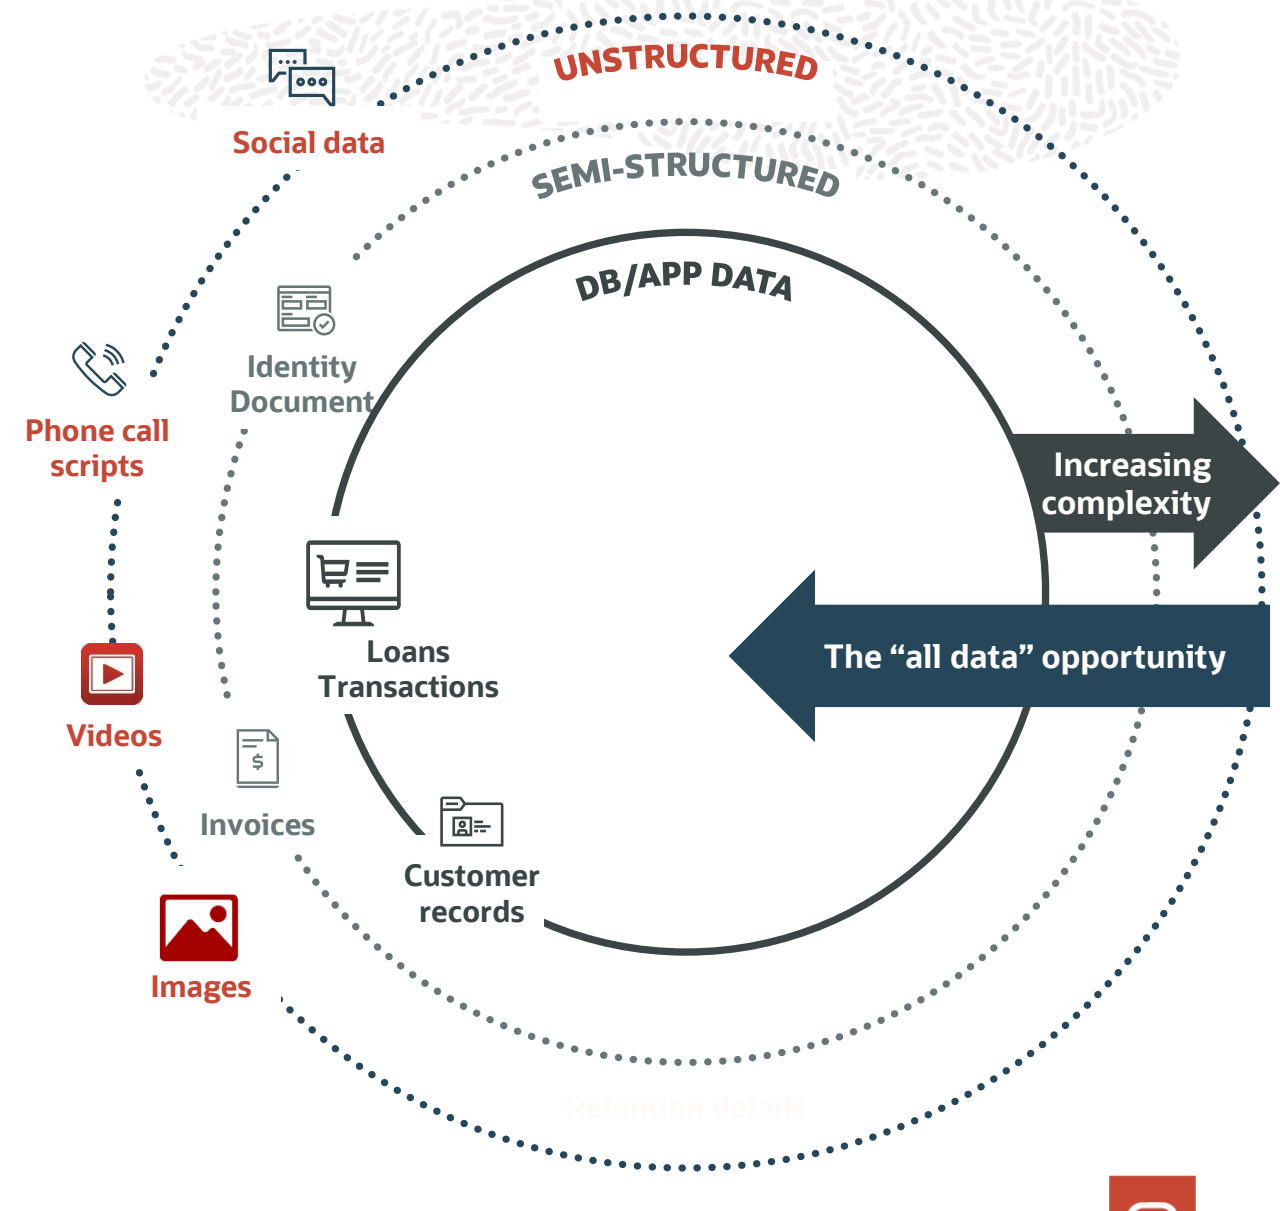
UNSTRUCTURED

Social data

SEMI-STRUCTURED

DB/APP DATA

Identity Document

Phone call scripts

Increasing complexity

Loans Transactions

The “all data” opportunity

Videos

Invoices

Customer records

Images

Retention details